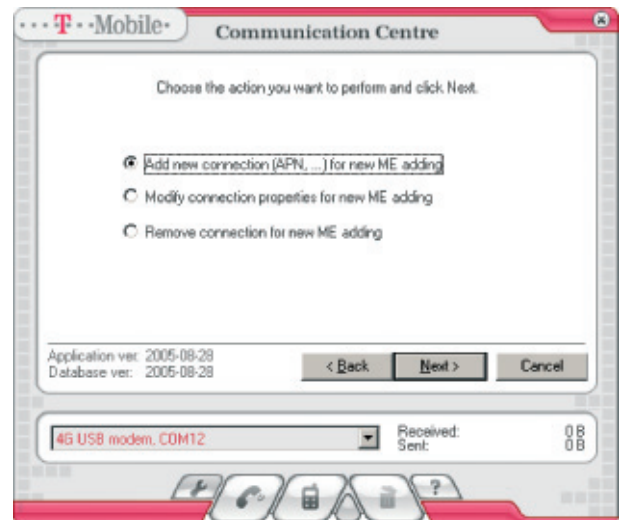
···T··Mobile·

Communication Centre

Choose the action you want to perform and click Next.

Add new connection (APN, ...) for new ME adding

Modify connection properties for new ME adding

Remove connection for new ME adding

Application ver. 2005-08-28
Database ver. 2005-08-28

< Back

Next >

Cancel

4G USB modem, COM12

Received: 0 B
Sent: 0 B

?